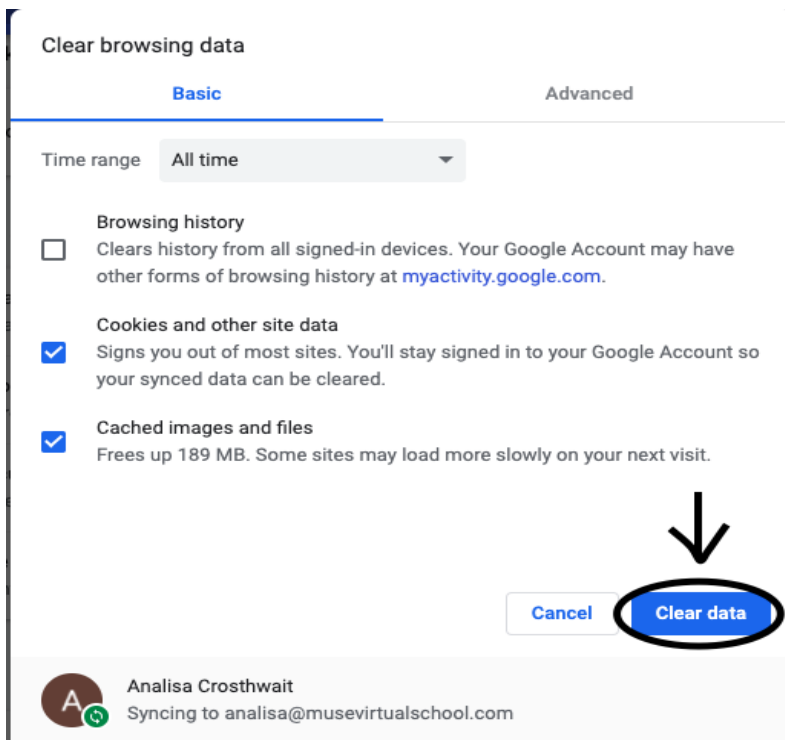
Clear browsing data

Basic

Advanced

Time range All time

Browsing history
Clears history from all signed-in devices. Your Google Account may have other forms of browsing history at myactivity.google.com.

Cookies and other site data
Signs you out of most sites. You'll stay signed in to your Google Account so your synced data can be cleared.

Cached images and files
Frees up 189 MB. Some sites may load more slowly on your next visit.

Cancel

Clear data

A

Analisa Crosthwait
Syncing to analisa@musevirtualschool.com